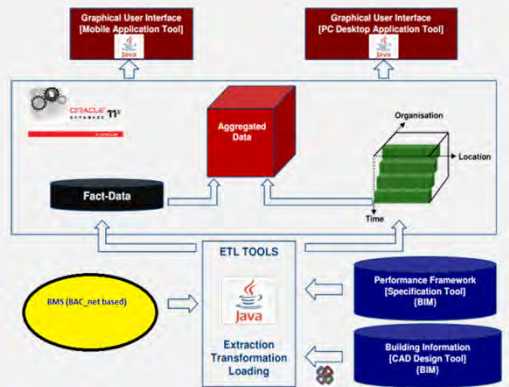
Graphical User Interface
[Mobile Application Tool]

Java

Graphical User Interface
[PC Desktop Application Tool]

Java

ORACLE DATABASE 11g

Aggregated Data

Organisation

Location

Time

Fact-Data

ETL TOOLS

BMS (BAC_net based)

Java

Extraction
Transformation
Loading

Performance Framework
[Specification Tool]
(BIM)

Building Information
[CAD Design Tool]
(BIM)